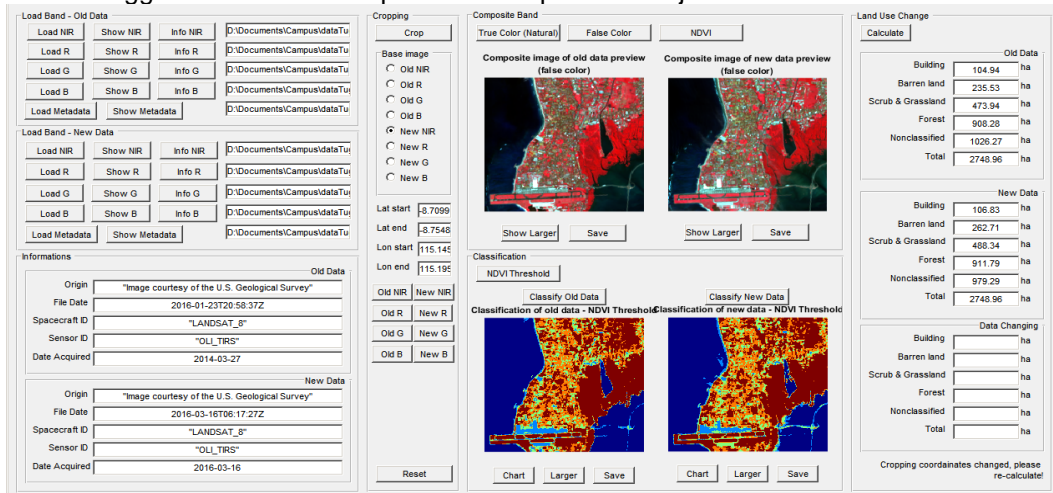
Load Band - Old Data
Load NIR Show NIR Info NIR D:\Documents\Campus\dataTu
Load R Show R Info R D:\Documents\Campus\dataTu
Load G Show G Info G D:\Documents\Campus\dataTu
Load B Show B Info B D:\Documents\Campus\dataTu
Load Metadata Show Metadata D:\Documents\Campus\dataTu

Load Band - New Data
Load NIR Show NIR Info NIR D:\Documents\Campus\dataTu
Load R Show R Info R D:\Documents\Campus\dataTu
Load G Show G Info G D:\Documents\Campus\dataTu
Load B Show B Info B D:\Documents\Campus\dataTu
Load Metadata Show Metadata D:\Documents\Campus\dataTu

Informations
Old Data
Origin "Image courtesy of the U.S. Geological Survey"
File Date 2016-01-23T20:58:37Z
Spacecraft ID "LANDSAT_8"
Sensor ID "OLI_TIRS"
Date Acquired 2014-03-27

New Data
Origin "Image courtesy of the U.S. Geological Survey"
File Date 2016-03-16T06:17:27Z
Spacecraft ID "LANDSAT_8"
Sensor ID "OLI_TIRS"
Date Acquired 2016-03-16

Cropping
Crop
Base image
Old NIR
Old R
Old G
Old B
New NIR
New R
New G
New B
Lat start -8.7099
Lat end -8.7548
Lon start 115.145
Lon end 115.195
Old NIR New NIR
Old R New R
Old G New G
Old B New B
Reset

Composite Band
True Color (Natural) False Color NDVI
Composite image of old data preview (false color)
Composite image of new data preview (false color)
Show Larger Save
Show Larger Save

Classification
NDVI Threshold
Classify Old Data
Classify New Data
Classification of old data - NDVI Threshold
Classification of new data - NDVI Threshold
Chart Larger Save
Chart Larger Save

Land Use Change
Calculate
Old Data
Building 104.94 ha
Barren land 235.53 ha
Scrub & Grassland 473.94 ha
Forest 908.28 ha
Nonclassified 1026.27 ha
Total 2748.96 ha

New Data
Building 106.83 ha
Barren land 262.71 ha
Scrub & Grassland 488.34 ha
Forest 911.79 ha
Nonclassified 979.29 ha
Total 2748.96 ha

Data Changing
Building ha
Barren land ha
Scrub & Grassland ha
Forest ha
Nonclassified ha
Total ha

Cropping coordinates changed, please re-calculate!